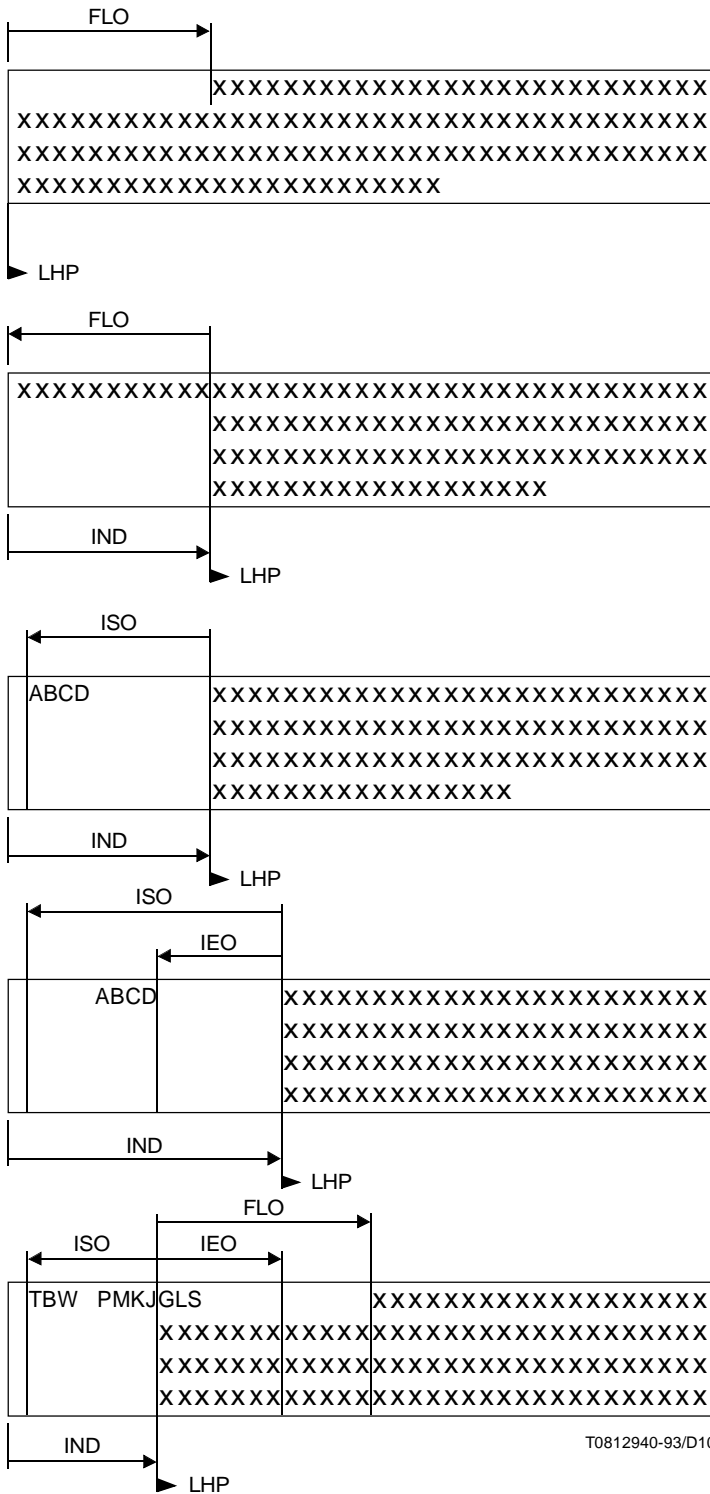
FLO

xxxxxxxxxxxxxxxxxxxxxxxxxxx
xxxxxxxxxxxxxxxxxxxxxxxxxxxxxxxxxxxxxx
xxxxxxxxxxxxxxxxxxxxxxxxxxxxxxxxxxxxxx
xxxxxxxxxxxxxxxxxxxxxxxx

LHP

FLO

xxxxxxxxxxxxxxxxxxxxxxxxxxxxxxxxxxxxxx
xxxxxxxxxxxxxxxxxxxxxxxxxxx
xxxxxxxxxxxxxxxxxxxxxxxxxxx
xxxxxxxxxxxxxxxxxx

IND

LHP

ISO

ABCD xxxxxxxxxxxxxxxxxxxxxxxxxxx
xxxxxxxxxxxxxxxxxxxxxxxxxxx
xxxxxxxxxxxxxxxxxxxxxxxxxxx
xxxxxxxxxxxxxxxx

IND

LHP

ISO

IEO

ABCD xxxxxxxxxxxxxxxxxxxxxxx
xxxxxxxxxxxxxxxxxxxxxxx
xxxxxxxxxxxxxxxxxxxxxxx
xxxxxxxxxxxxxxxxxxxxxxx

IND

LHP

FLO

ISO IEO

TBW PMKJGLS xxxxxxxxxxxxxxxxxx
xxxxxxxxxxxxxxxxxxxxxxxxxxxxx
xxxxxxxxxxxxxxxxxxxxxxxxxxxxx
xxxxxxxxxxxxxxxxxxxxxxxxxxxxx

IND

T0812940-93/D1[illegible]

LHP